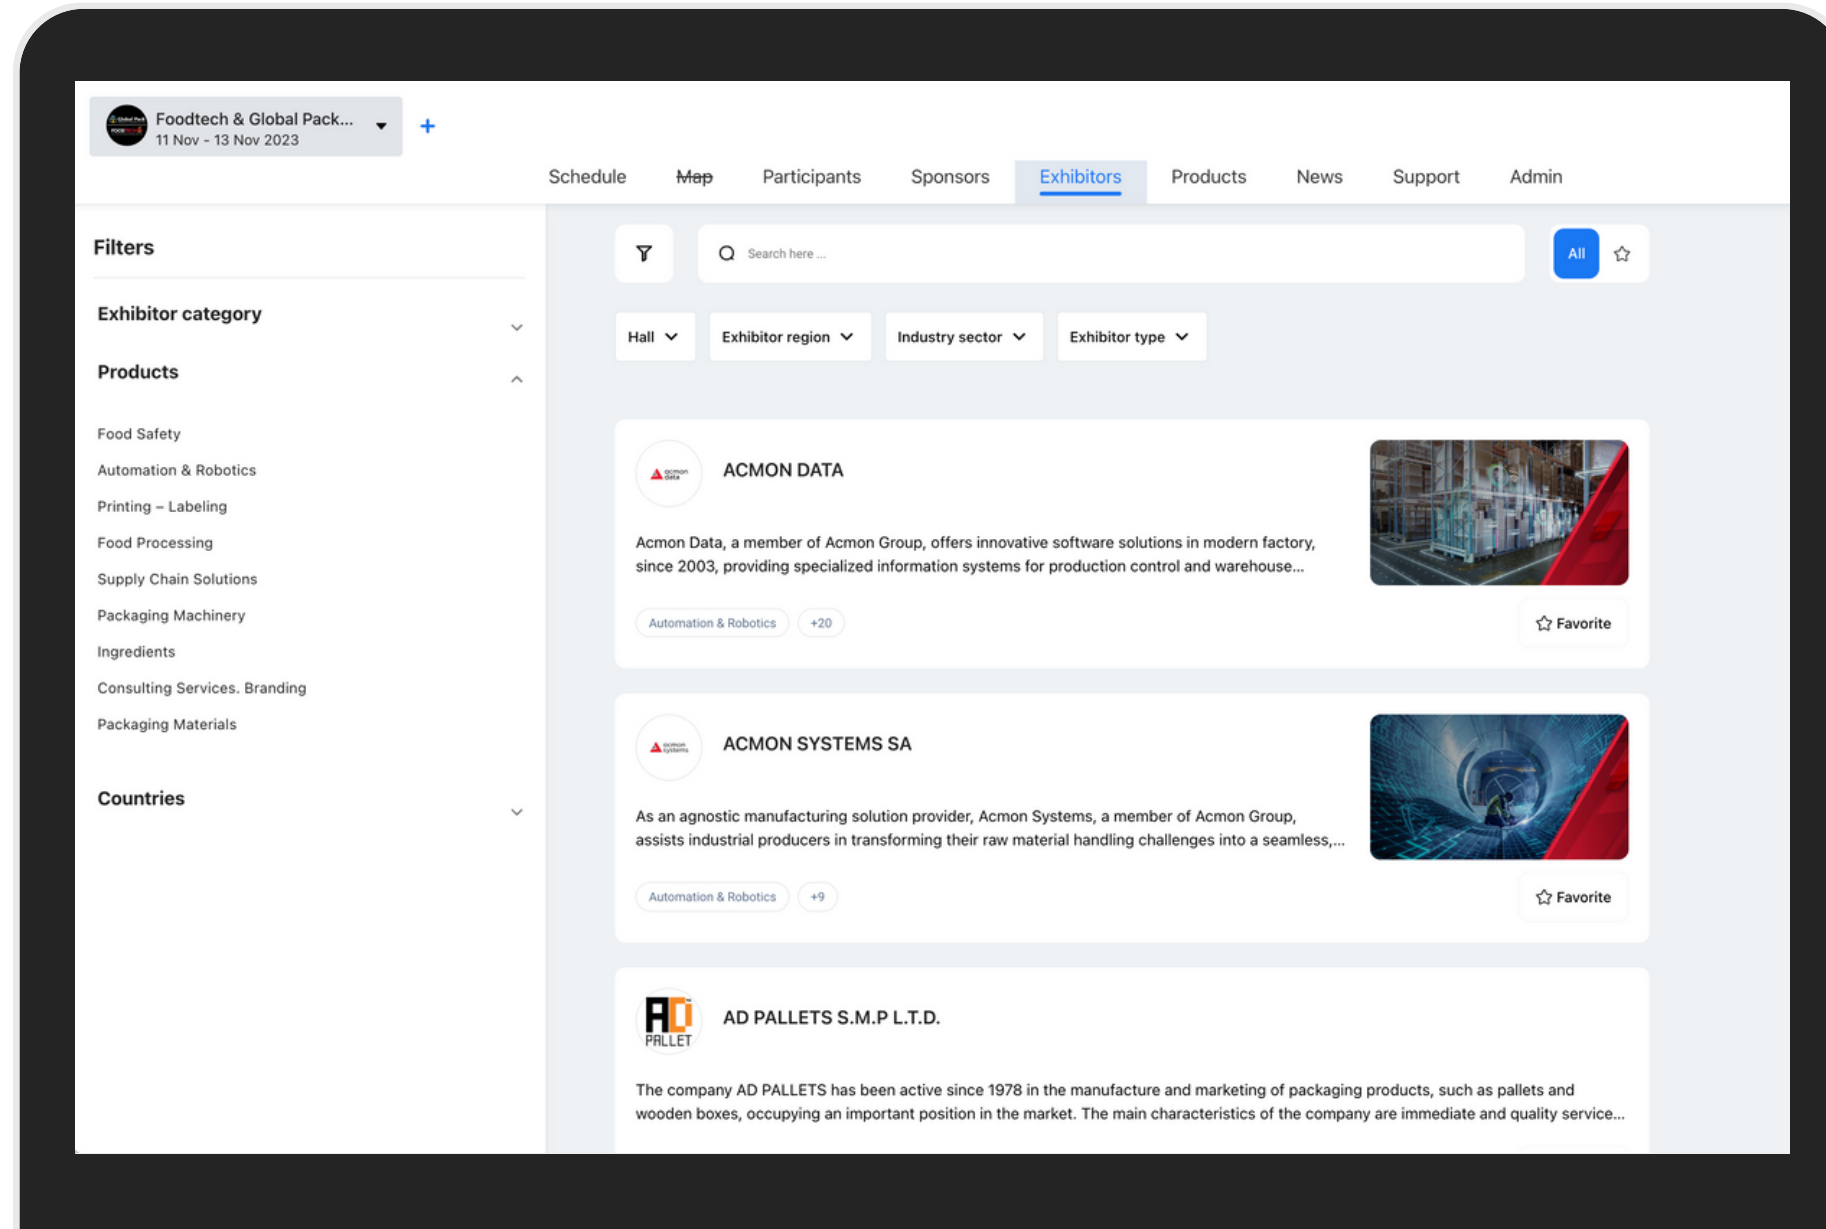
Foodtech & Global Pack...
11 Nov - 13 Nov 2023

+

Schedule Map Participants Sponsors Exhibitors Products News Support Admin

Filters

Exhibitor category

Products

Food Safety
Automation & Robotics
Printing – Labeling
Food Processing
Supply Chain Solutions
Packaging Machinery
Ingredients
Consulting Services. Branding
Packaging Materials

Countries

Search here ...

All

Hall Exhibitor region Industry sector Exhibitor type

ACMON DATA

Acmon Data, a member of Acmon Group, offers innovative software solutions in modern factory, since 2003, providing specialized information systems for production control and warehouse...

Automation & Robotics +20

Favorite

ACMON SYSTEMS SA

As an agnostic manufacturing solution provider, Acmon Systems, a member of Acmon Group, assists industrial producers in transforming their raw material handling challenges into a seamless,...

Automation & Robotics +9

Favorite

ADi PALLET

AD PALLETS S.M.P L.T.D.

The company AD PALLETS has been active since 1978 in the manufacture and marketing of packaging products, such as pallets and wooden boxes, occupying an important position in the market. The main characteristics of the company are immediate and quality service...